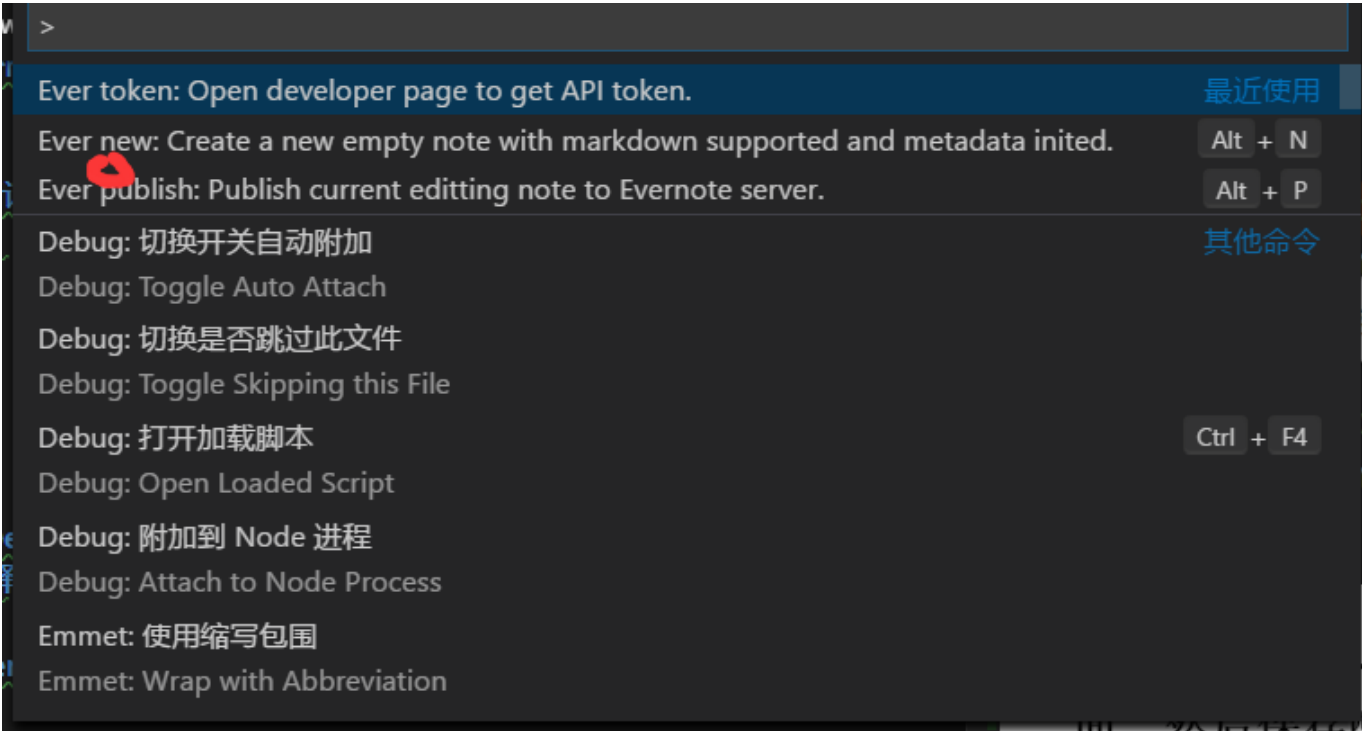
>

Ever token: Open developer page to get API token. 最近使用

Ever new: Create a new empty note with markdown supported and metadata inited. Alt + N

Ever publish: Publish current editting note to Evernote server. Alt + P

Debug: 切换开关自动附加 其他命令

Debug: Toggle Auto Attach

Debug: 切换是否跳过此文件

Debug: Toggle Skipping this File

Debug: 打开加载脚本 Ctrl + F4

Debug: Open Loaded Script

Debug: 附加到 Node 进程

Debug: Attach to Node Process

Emmet: 使用缩写包围

Emmet: Wrap with Abbreviation